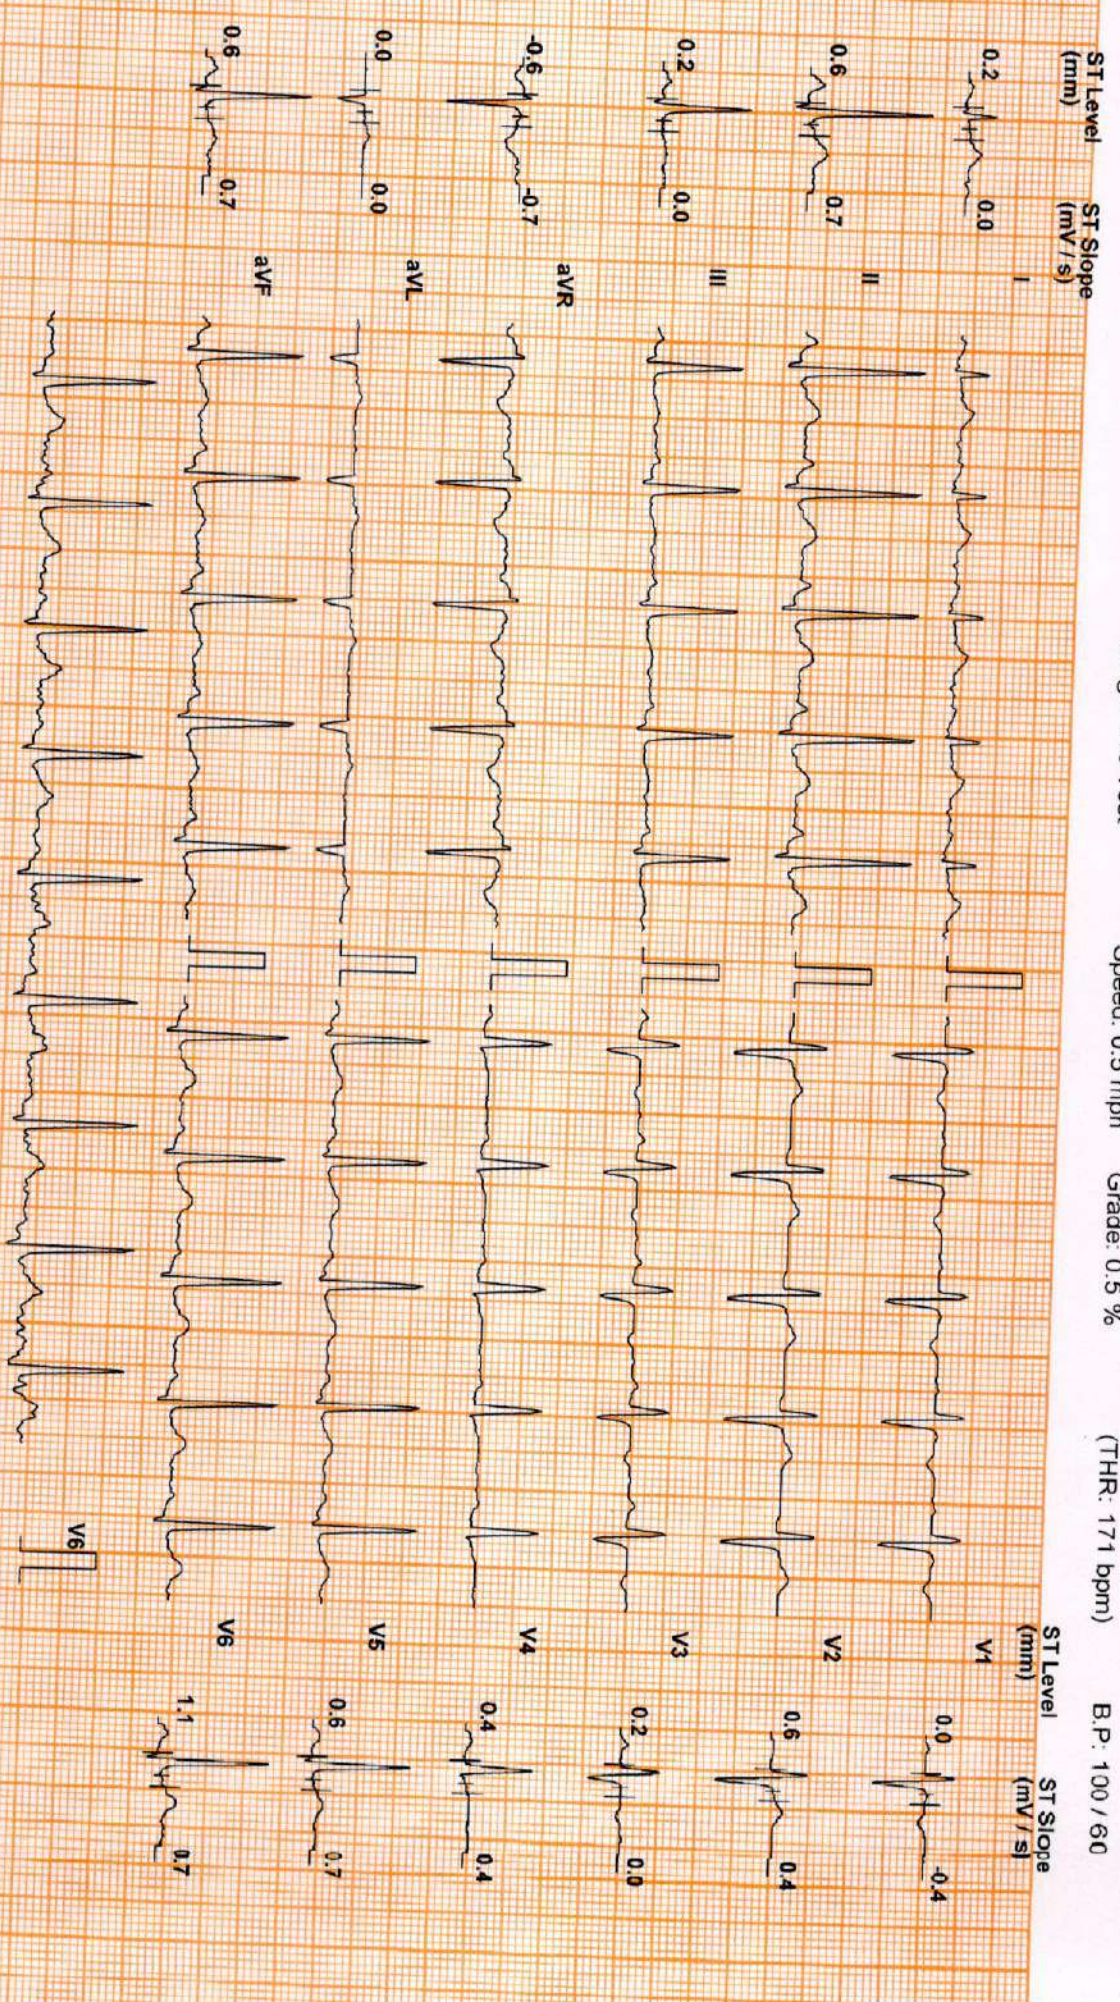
Speed: 0.5 mph Grade: 0.5 % (THR: 171 bpm) B.P. 100 / 60

ST Level (mm)
ST Slope (mV / s)

0.2 0.0 I
0.6 0.7 II
0.2 0.0 III
-0.6 -0.7 aVR
0.0 0.0 aVL
0.6 0.7 aVF

ST Level (mm)
ST Slope (mV / s)

V1 0.0 -0.4
V2 0.6 0.4
V3 0.2 0.0
V4 0.4 0.4
V5 0.6 0.7
V6 1.1 0.7

V6